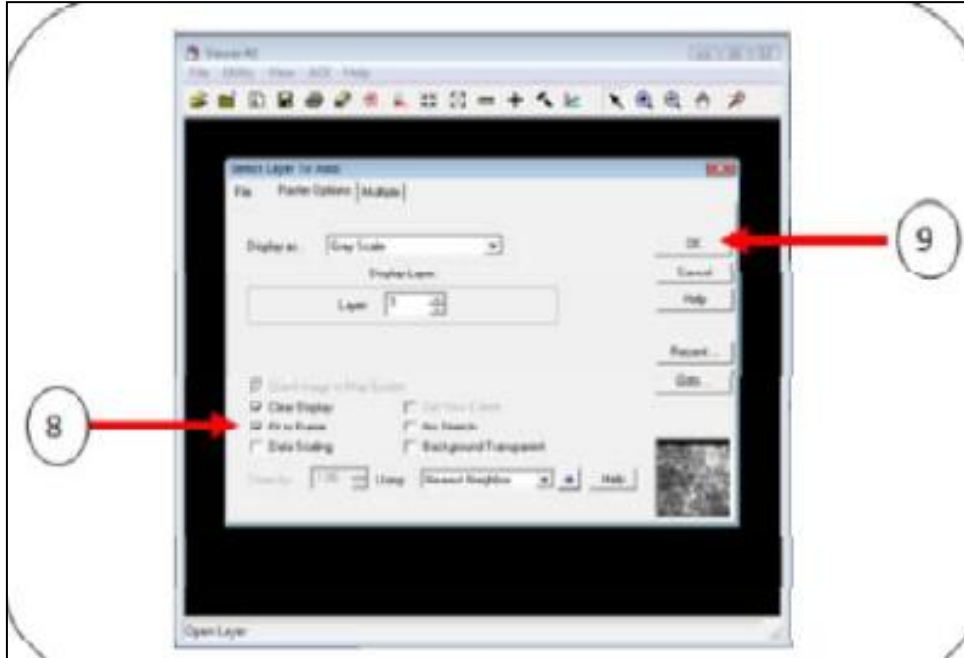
Viewer #1

File Utility View AOI Help

Select Layer To Add:

File Raster Options Multiple

Display as: Gray Scale

Display Layer:

Layer: 1

OK

Cancel

Help

Recent...

Goto...

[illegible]

Clear Display

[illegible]

Fit to Frame

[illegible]

Data Scaling

Background Transparent

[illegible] 1.00 Using: Nearest Neighbor Help

8

9

Open Layer